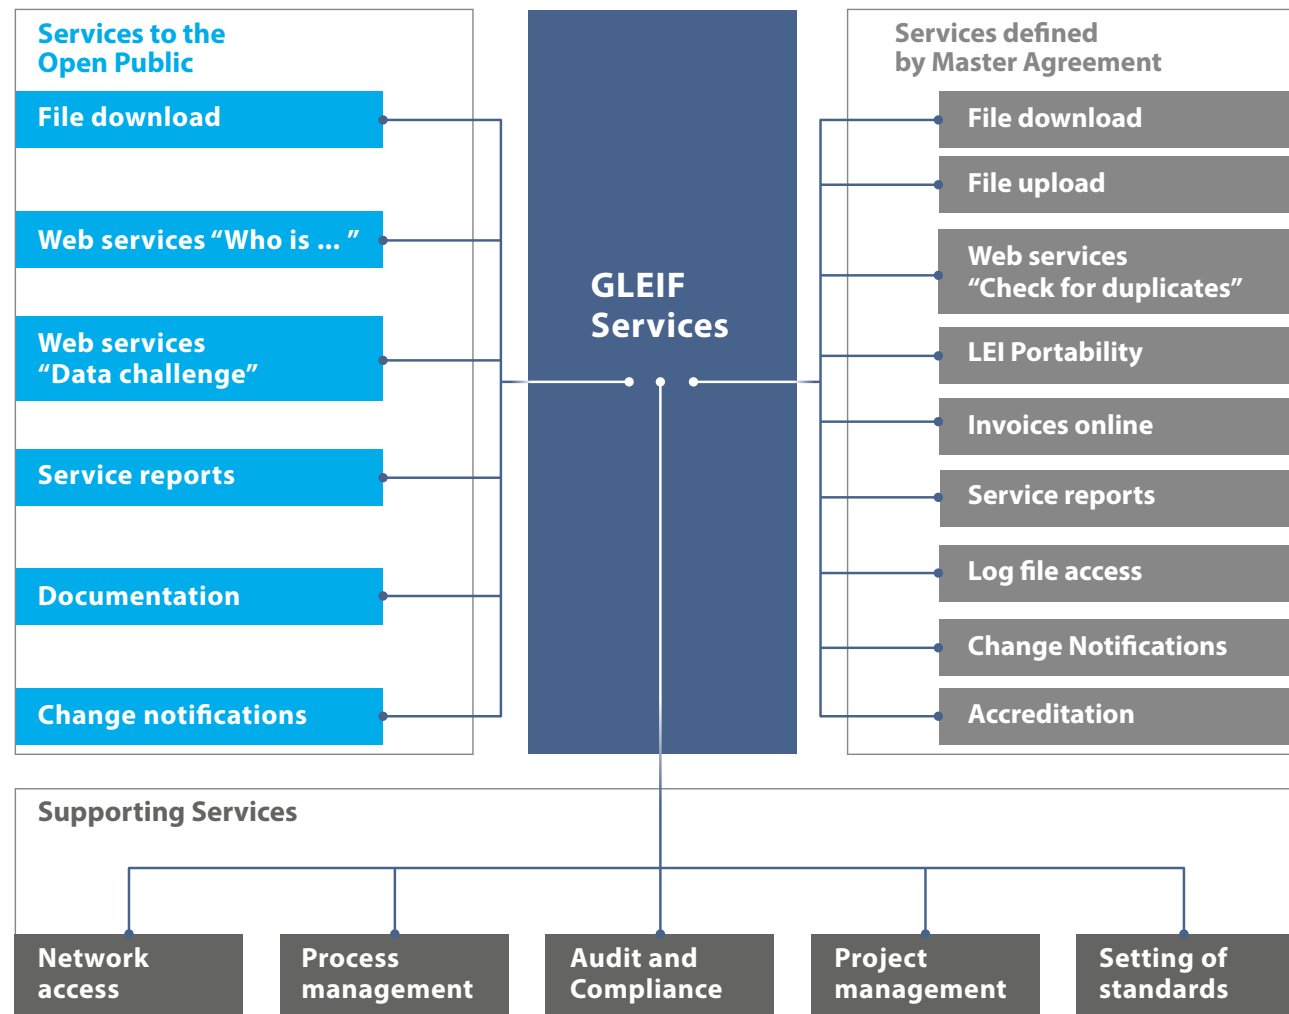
Services to the Open Public

File download

Web services "Who is … "

Web services "Data challenge"

Service reports

Documentation

Change notifications

GLEIF Services

Services defined by Master Agreement

File download

File upload

Web services "Check for duplicates"

LEI Portability

Invoices online

Service reports

Log file access

Change Notifications

Accreditation

Supporting Services

Network access

Process management

Audit and Compliance

Project management

Setting of standards